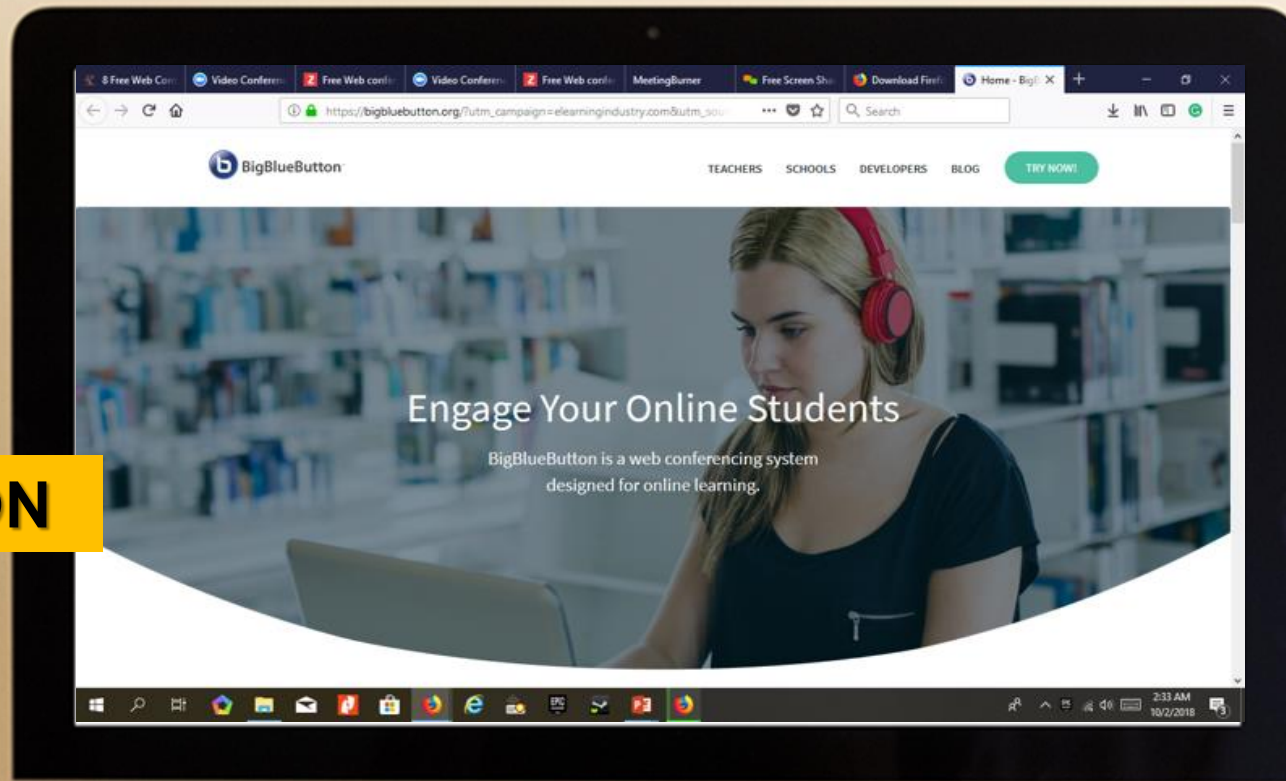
8 Free Web Con | Video Conferen | Free Web confe | Video Conferen | Free Web confe | MeetingBurner | Free Screen Sha | Download Firef | Home - BigB

https://bigbluebutton.org/?utm_campaign=elearningindustry.com&utm_sou

Search

BigBlueButton

TEACHERS SCHOOLS DEVELOPERS BLOG TRY NOW!

Engage Your Online Students

BigBlueButton is a web conferencing system designed for online learning.

ON

2:33 AM
10/2/2018